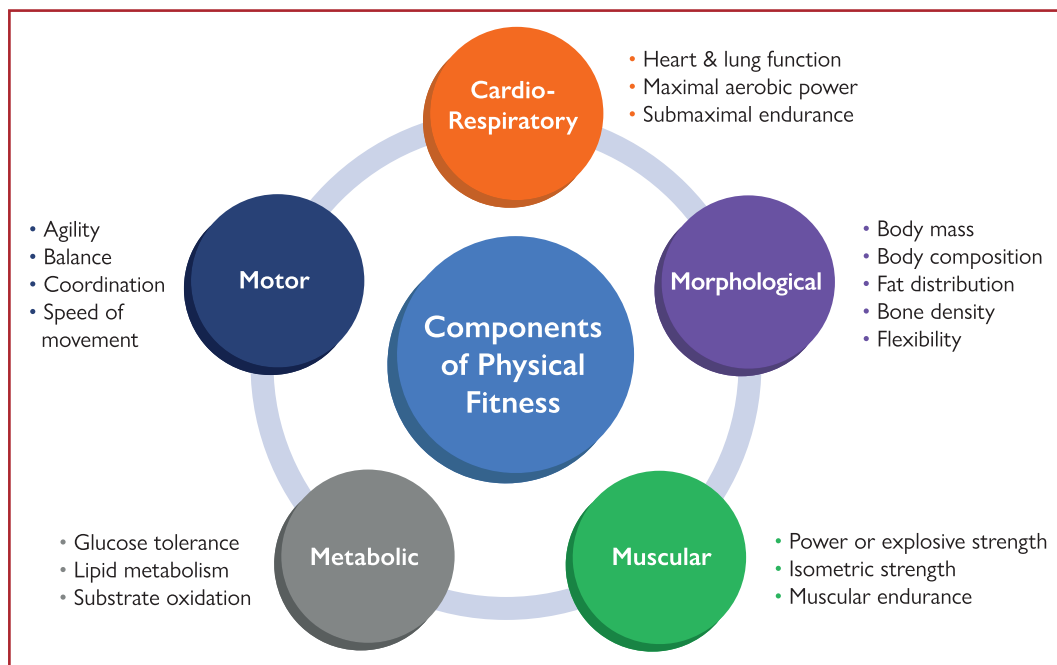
Cardio-Respiratory

• Heart & lung function
• Maximal aerobic power
• Submaximal endurance

• Agility
• Balance
• Coordination
• Speed of movement

Motor

Components of Physical Fitness

Morphological

• Body mass
• Body composition
• Fat distribution
• Bone density
• Flexibility

• Glucose tolerance
• Lipid metabolism
• Substrate oxidation

Metabolic

Muscular

• Power or explosive strength
• Isometric strength
• Muscular endurance